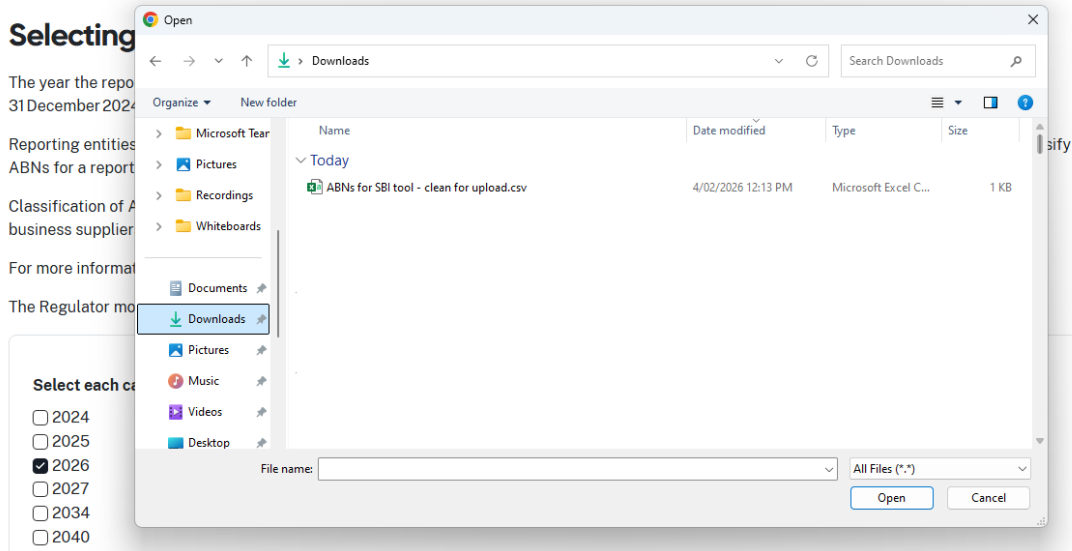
Selecting

The year the repo
31 December 2024

Reporting entities
ABNs for a report

sify

Classification of A
business supplier

For more informat

The Regulator mo

Select each ca
2024
2025
2026
2027
2034
2040

Open

Downloads

Search Downloads

Organize ▾
New folder

Microsoft Tean
Pictures
Recordings
Whiteboards
Documents
Downloads
Pictures
Music
Videos
Desktop

| Name | Date modified | Type | Size |
|---|---|---|---|
| Today | | | |
| ABNs for SBI tool - clean for upload.csv | 4/02/2026 12:13 PM | Microsoft Excel C... | 1 KB |

File name:
All Files (*.*)
Open
Cancel